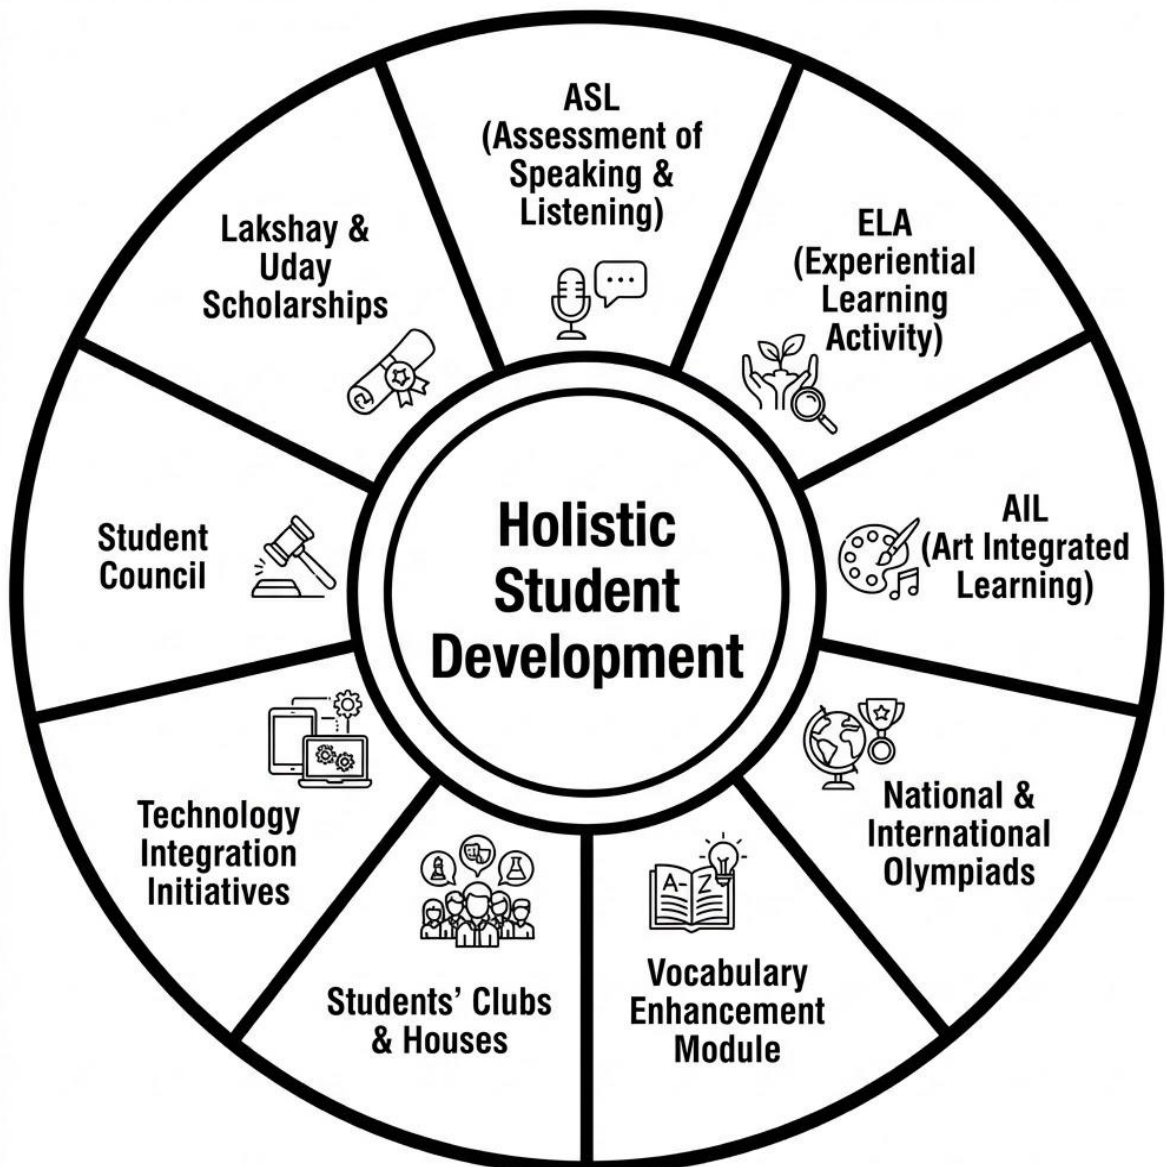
Holistic Student Development

ASL (Assessment of Speaking & Listening)

ELA (Experiential Learning Activity)

AIL (Art Integrated Learning)

National & International Olympiads

A-Z

Vocabulary Enhancement Module

Students' Clubs & Houses

Technology Integration Initiatives

Student Council

Lakshay & Uday Scholarships